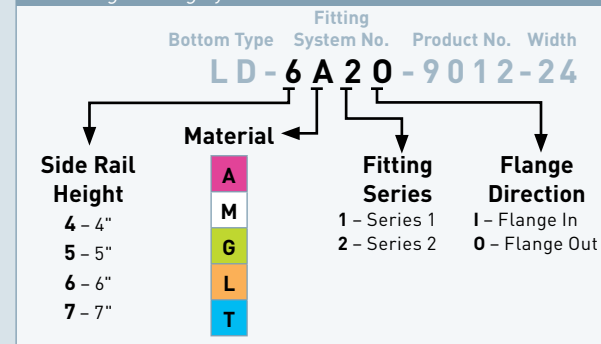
Bottom Type

Fitting System No.

Product No.

Width

LD-6A20-9012-24

Material

A

M

G

L

T

Side Rail Height

**4** – 4"

**5** – 5"

**6** – 6"

**7** – 7"

Fitting Series

**1** – Series 1

**2** – Series 2

Flange Direction

**I** – Flange In

**O** – Flange Out